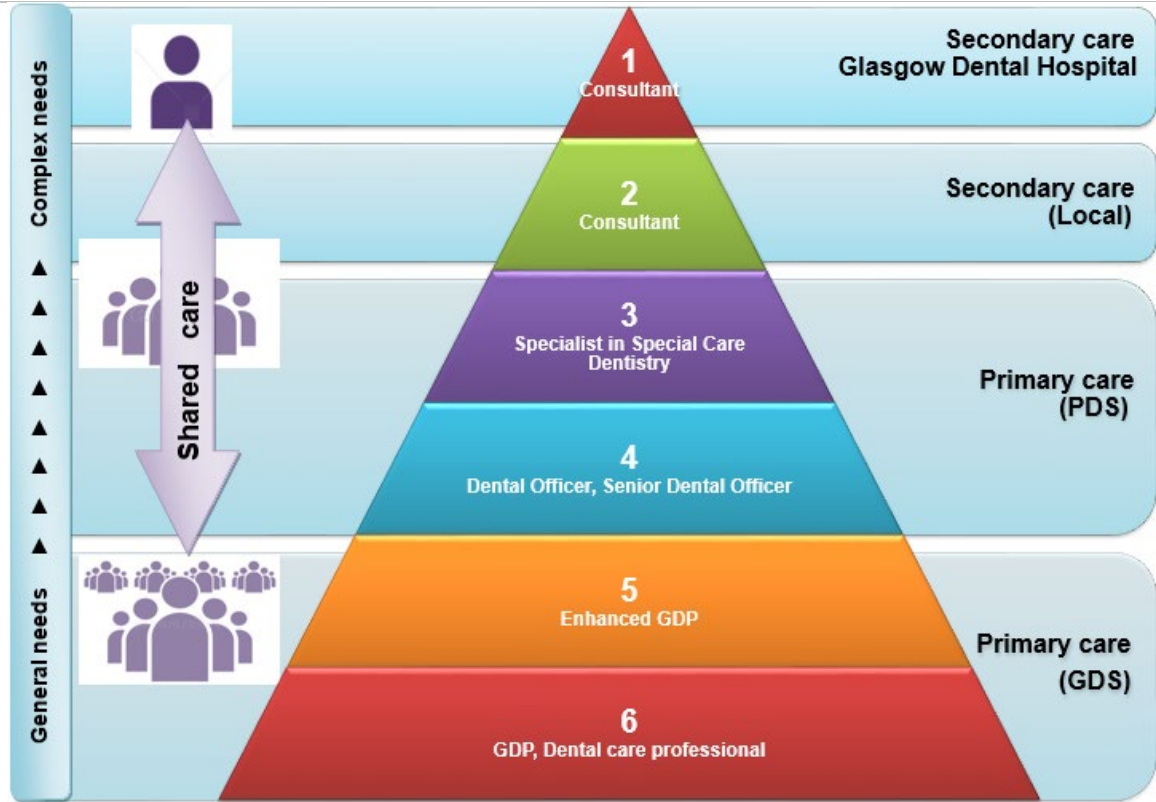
Complex needs

General needs

Shared care

1
Consultant

Secondary care
Glasgow Dental Hospital

2
Consultant

Secondary care
(Local)

3
Specialist in Special Care Dentistry

4
Dental Officer, Senior Dental Officer

Primary care
(PDS)

5
Enhanced GDP

6
GDP, Dental care professional

Primary care
(GDS)